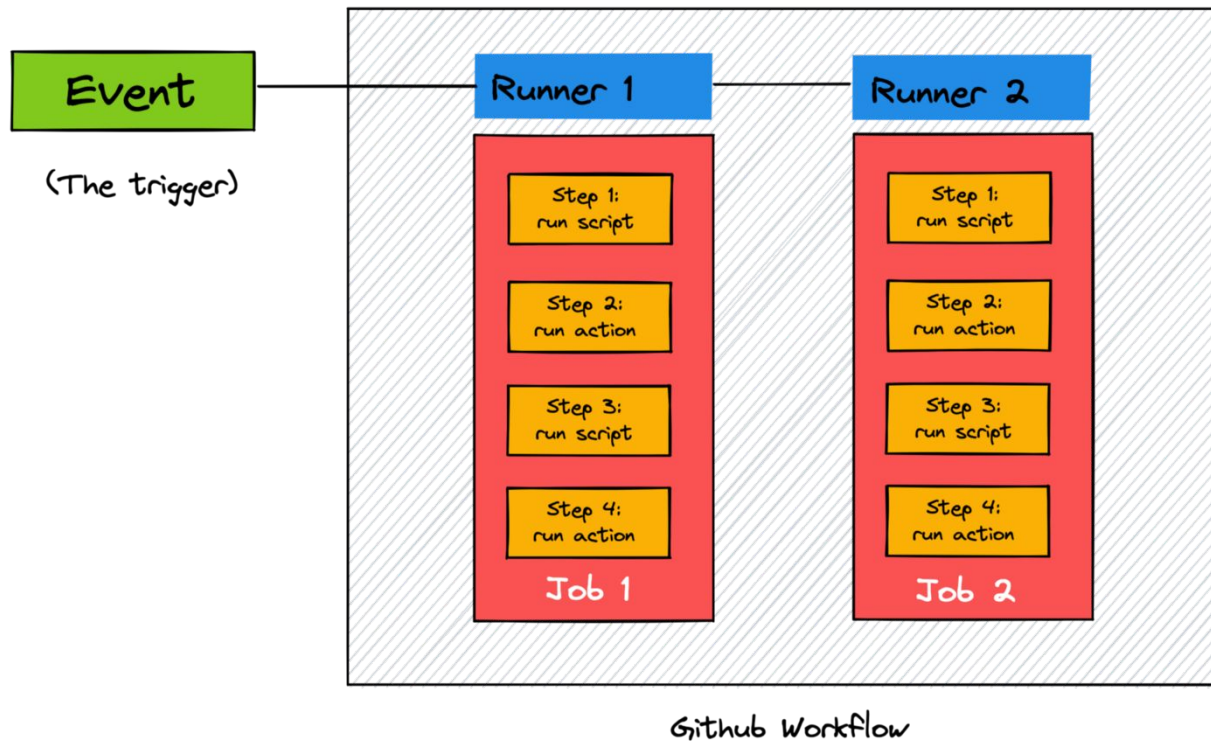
Event

(The trigger)

Runner 1

Step 1:
run script

Step 2:
run action

Step 3:
run script

Step 4:
run action

Job 1

Runner 2

Step 1:
run script

Step 2:
run action

Step 3:
run script

Step 4:
run action

Job 2

Github Workflow